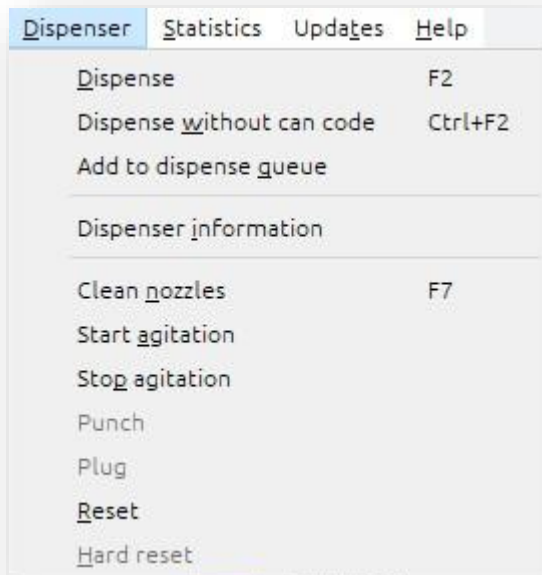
Dispenser Statistics Updates Help

Dispense F2
Dispense without can code Ctrl+F2
Add to dispense queue

Dispenser information

Clean nozzles F7
Start agitation
Stop agitation
Punch
Plug
Reset
Hard reset